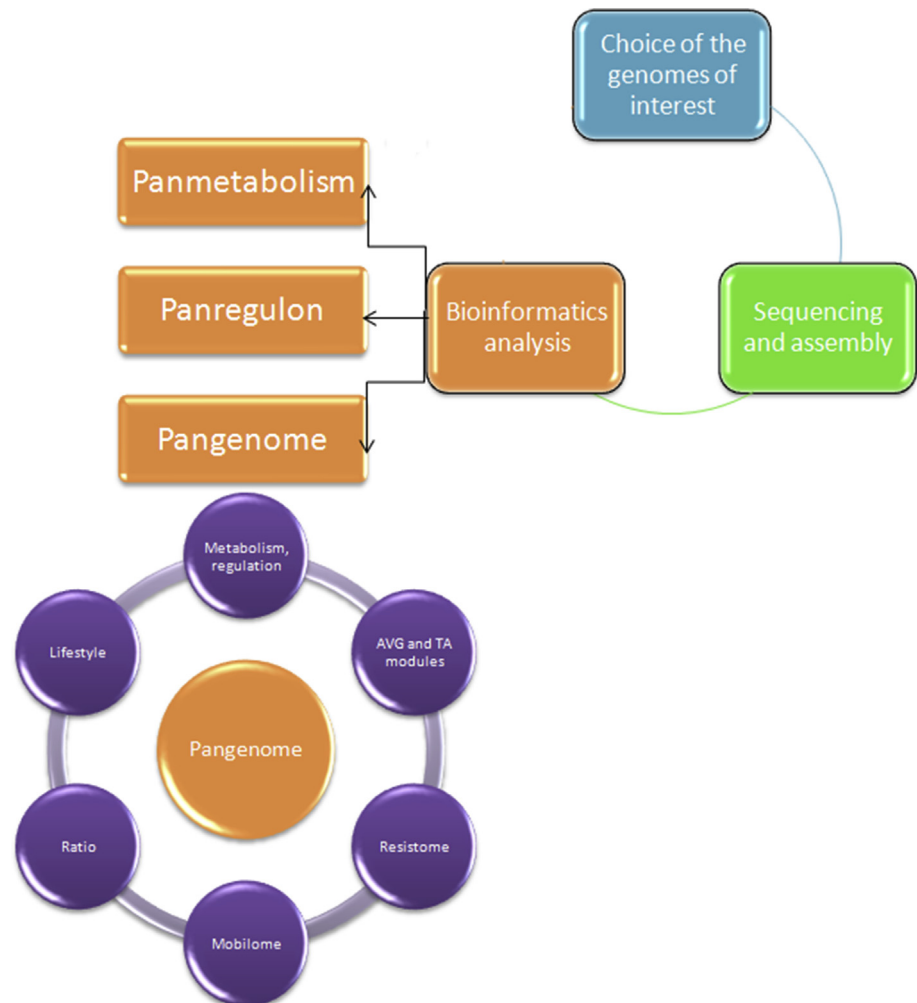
Choice of the genomes of interest

Panmetabolism

Panregulon

Bioinformatics analysis

Sequencing and assembly

Pangenome

Metabolism, regulation

Lifestyle

AVG and TA modules

Pangenome

Ratio

Resistome

Mobilome